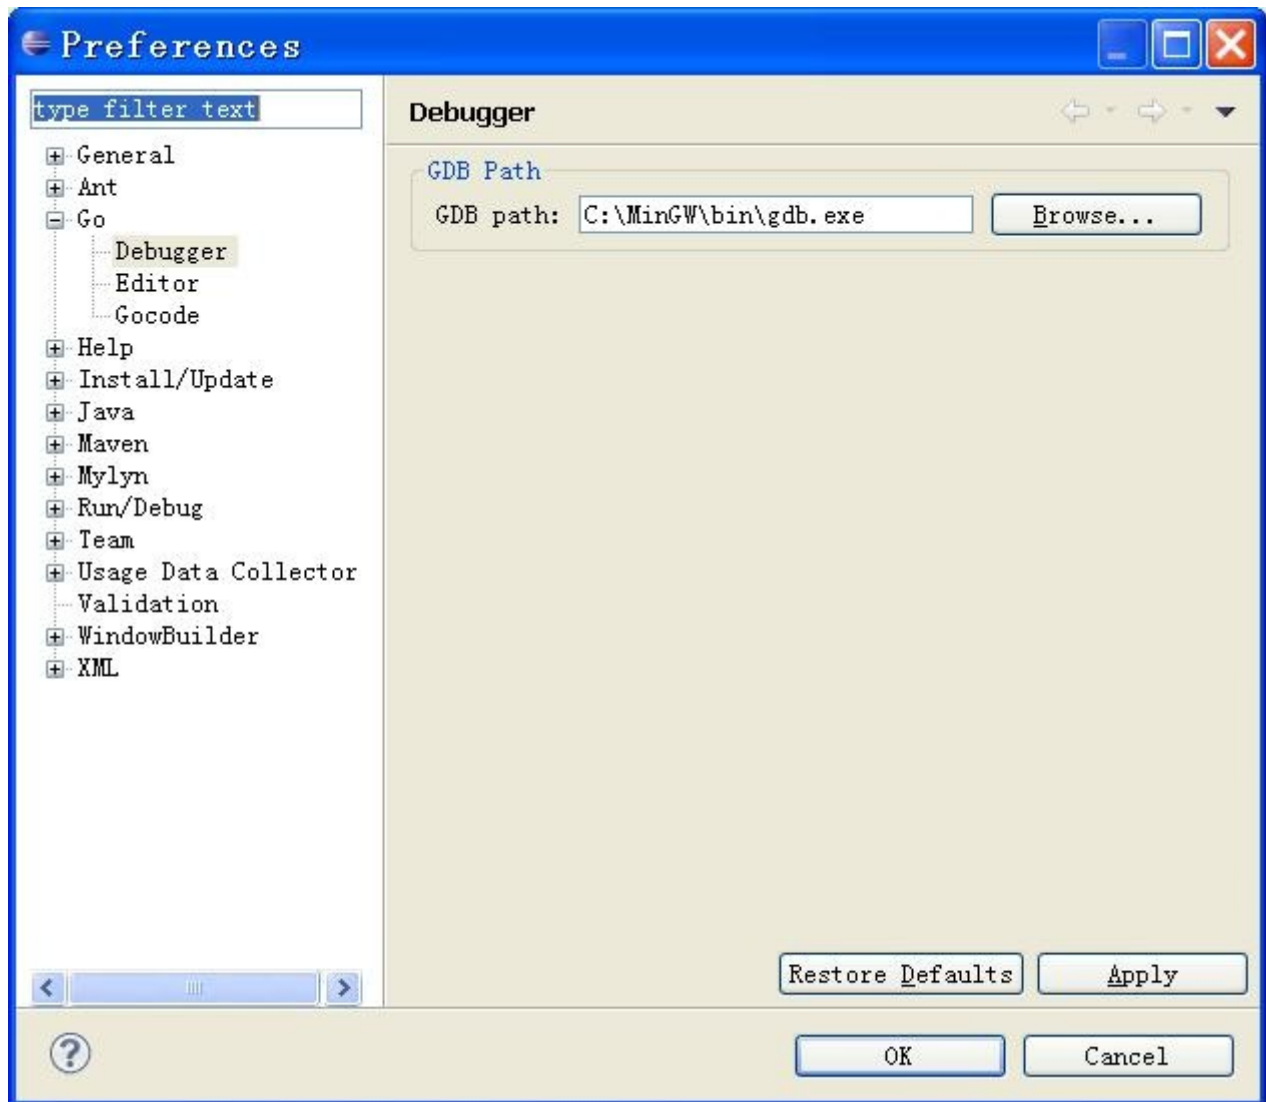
Preferences

type filter text

General
Ant
Go
Debugger
Editor
Gocode
Help
Install/Update
Java
Maven
Mylyn
Run/Debug
Team
Usage Data Collector
Validation
WindowBuilder
XML

Debugger

GDB Path

GDB path: C:\MinGW\bin\gdb.exe Browse...

Restore Defaults Apply

OK Cancel